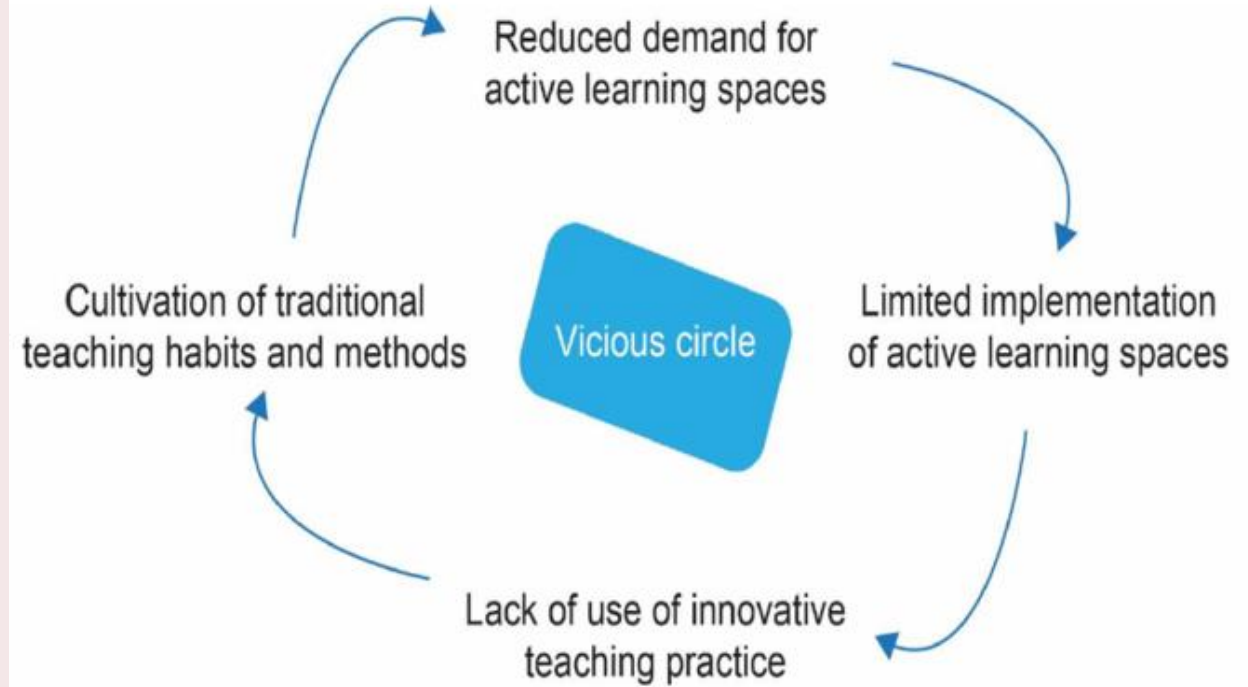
Reduced demand for active learning spaces

Limited implementation of active learning spaces

Lack of use of innovative teaching practice

Cultivation of traditional teaching habits and methods

Vicious circle